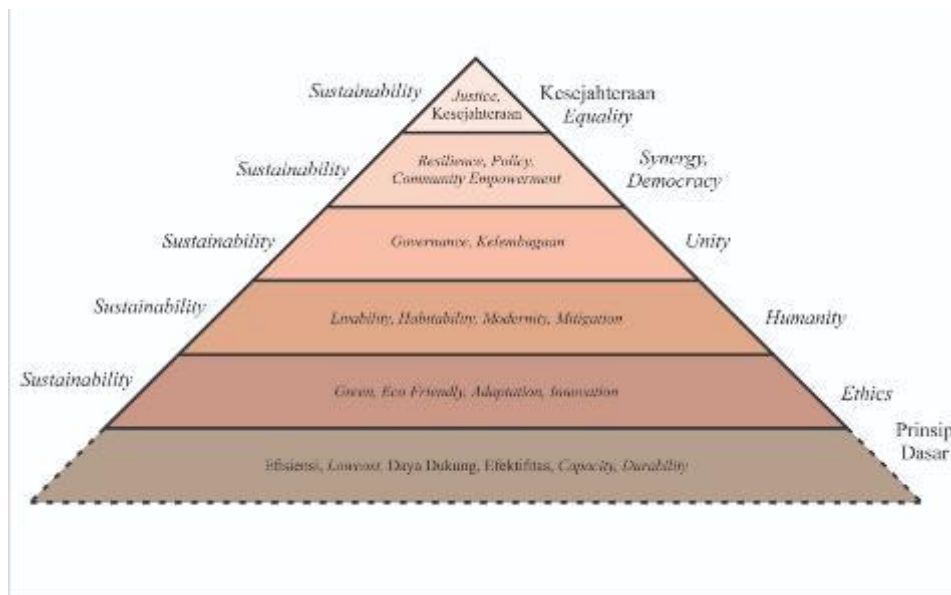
Sustainability

Justice, Kesejahteraan

Kesejahteraan Equality

Sustainability

Resilience, Policy, Community Empowerment

Synergy, Democracy

Sustainability

Governance, Kelembagaan

Unity

Sustainability

Livability, Habitability, Modernity, Mitigation

Humanity

Sustainability

Green, Eco Friendly, Adaptation, Innovation

Ethics

Efisiensi, Lowcost, Daya Dukung, Efektifitas, Capacity, Durability

Prinsip Dasar